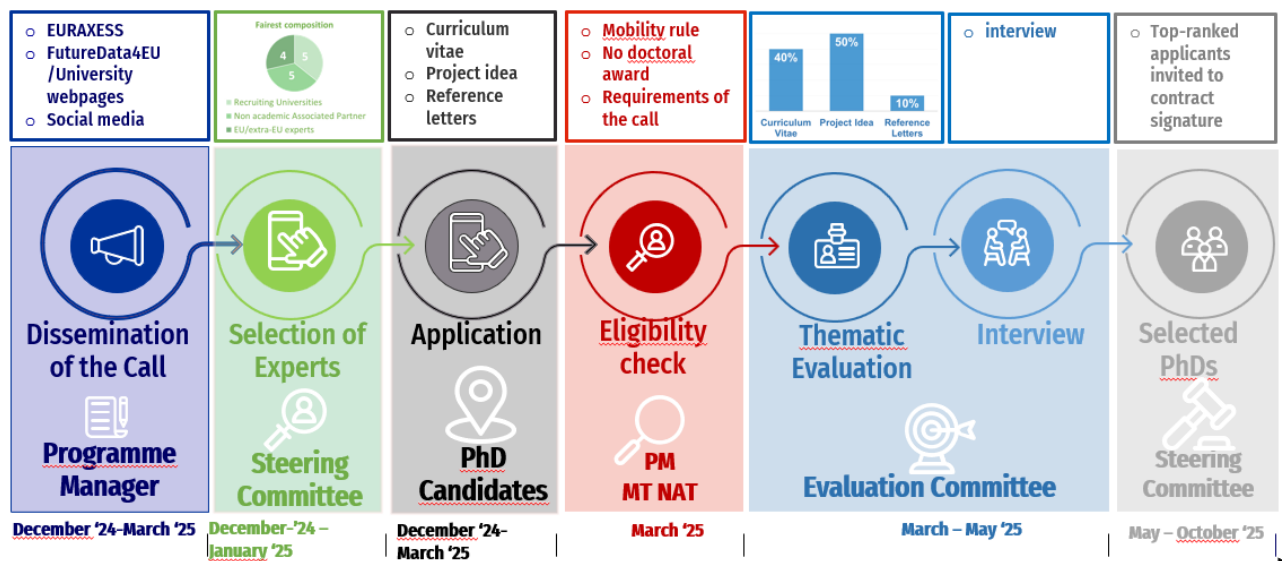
- EURAXESS
- FutureData4EU /University webpages
- Social media

Fairest composition

4 5 5

- Recruiting Universities
- Non academic Associated Partner
- EU/extra-EU experts

- Curriculum vitae
- Project idea
- Reference letters

- Mobility rule
- No doctoral award
- Requirements of the call

40% 50% 10%

Curriculum Vitae | Project Idea | Reference Letters

- interview

- Top-ranked applicants invited to contract signature

Dissemination of the Call

Programme Manager

Selection of Experts

Steering Committee

Application

PhD Candidates

Eligibility check

PM MT NAT

Thematic Evaluation

Interview

Evaluation Committee

Selected PhDs

Steering Committee

December '24-March '25

December-'24 – January '25

December '24-March '25

March '25

March – May '25

May – October '25